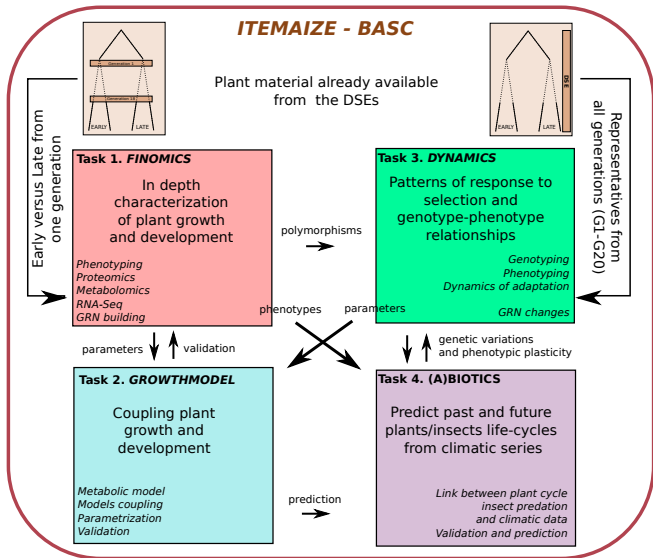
ITEMAIZE - BASC

Generation 1

Generation 13

EARLY

LATE

G1 G20

EARLY

LATE

Plant material already available from the DSEs

Early versus Late from one generation

Representatives from all generations (G1-G20)

Task 1. FINOMICS

In depth characterization of plant growth and development

Phenotyping
Proteomics
Metabolomics
RNA-Seq
GRN building

polymorphisms

Task 3. DYNAMICS

Patterns of response to selection and genotype-phenotype relationships

Genotyping
Phenotyping
Dynamics of adaptation

GRN changes

phenotypes

parameters

parameters

validation

genetic variations and phenotypic plasticity

Task 2. GROWTHMODEL

Coupling plant growth and development

Metabolic model
Models coupling
Parametrization
Validation

prediction

Task 4. (A)BIOTICS

Predict past and future plants/insects life-cycles from climatic series

Link between plant cycle insect predation and climatic data
Validation and prediction